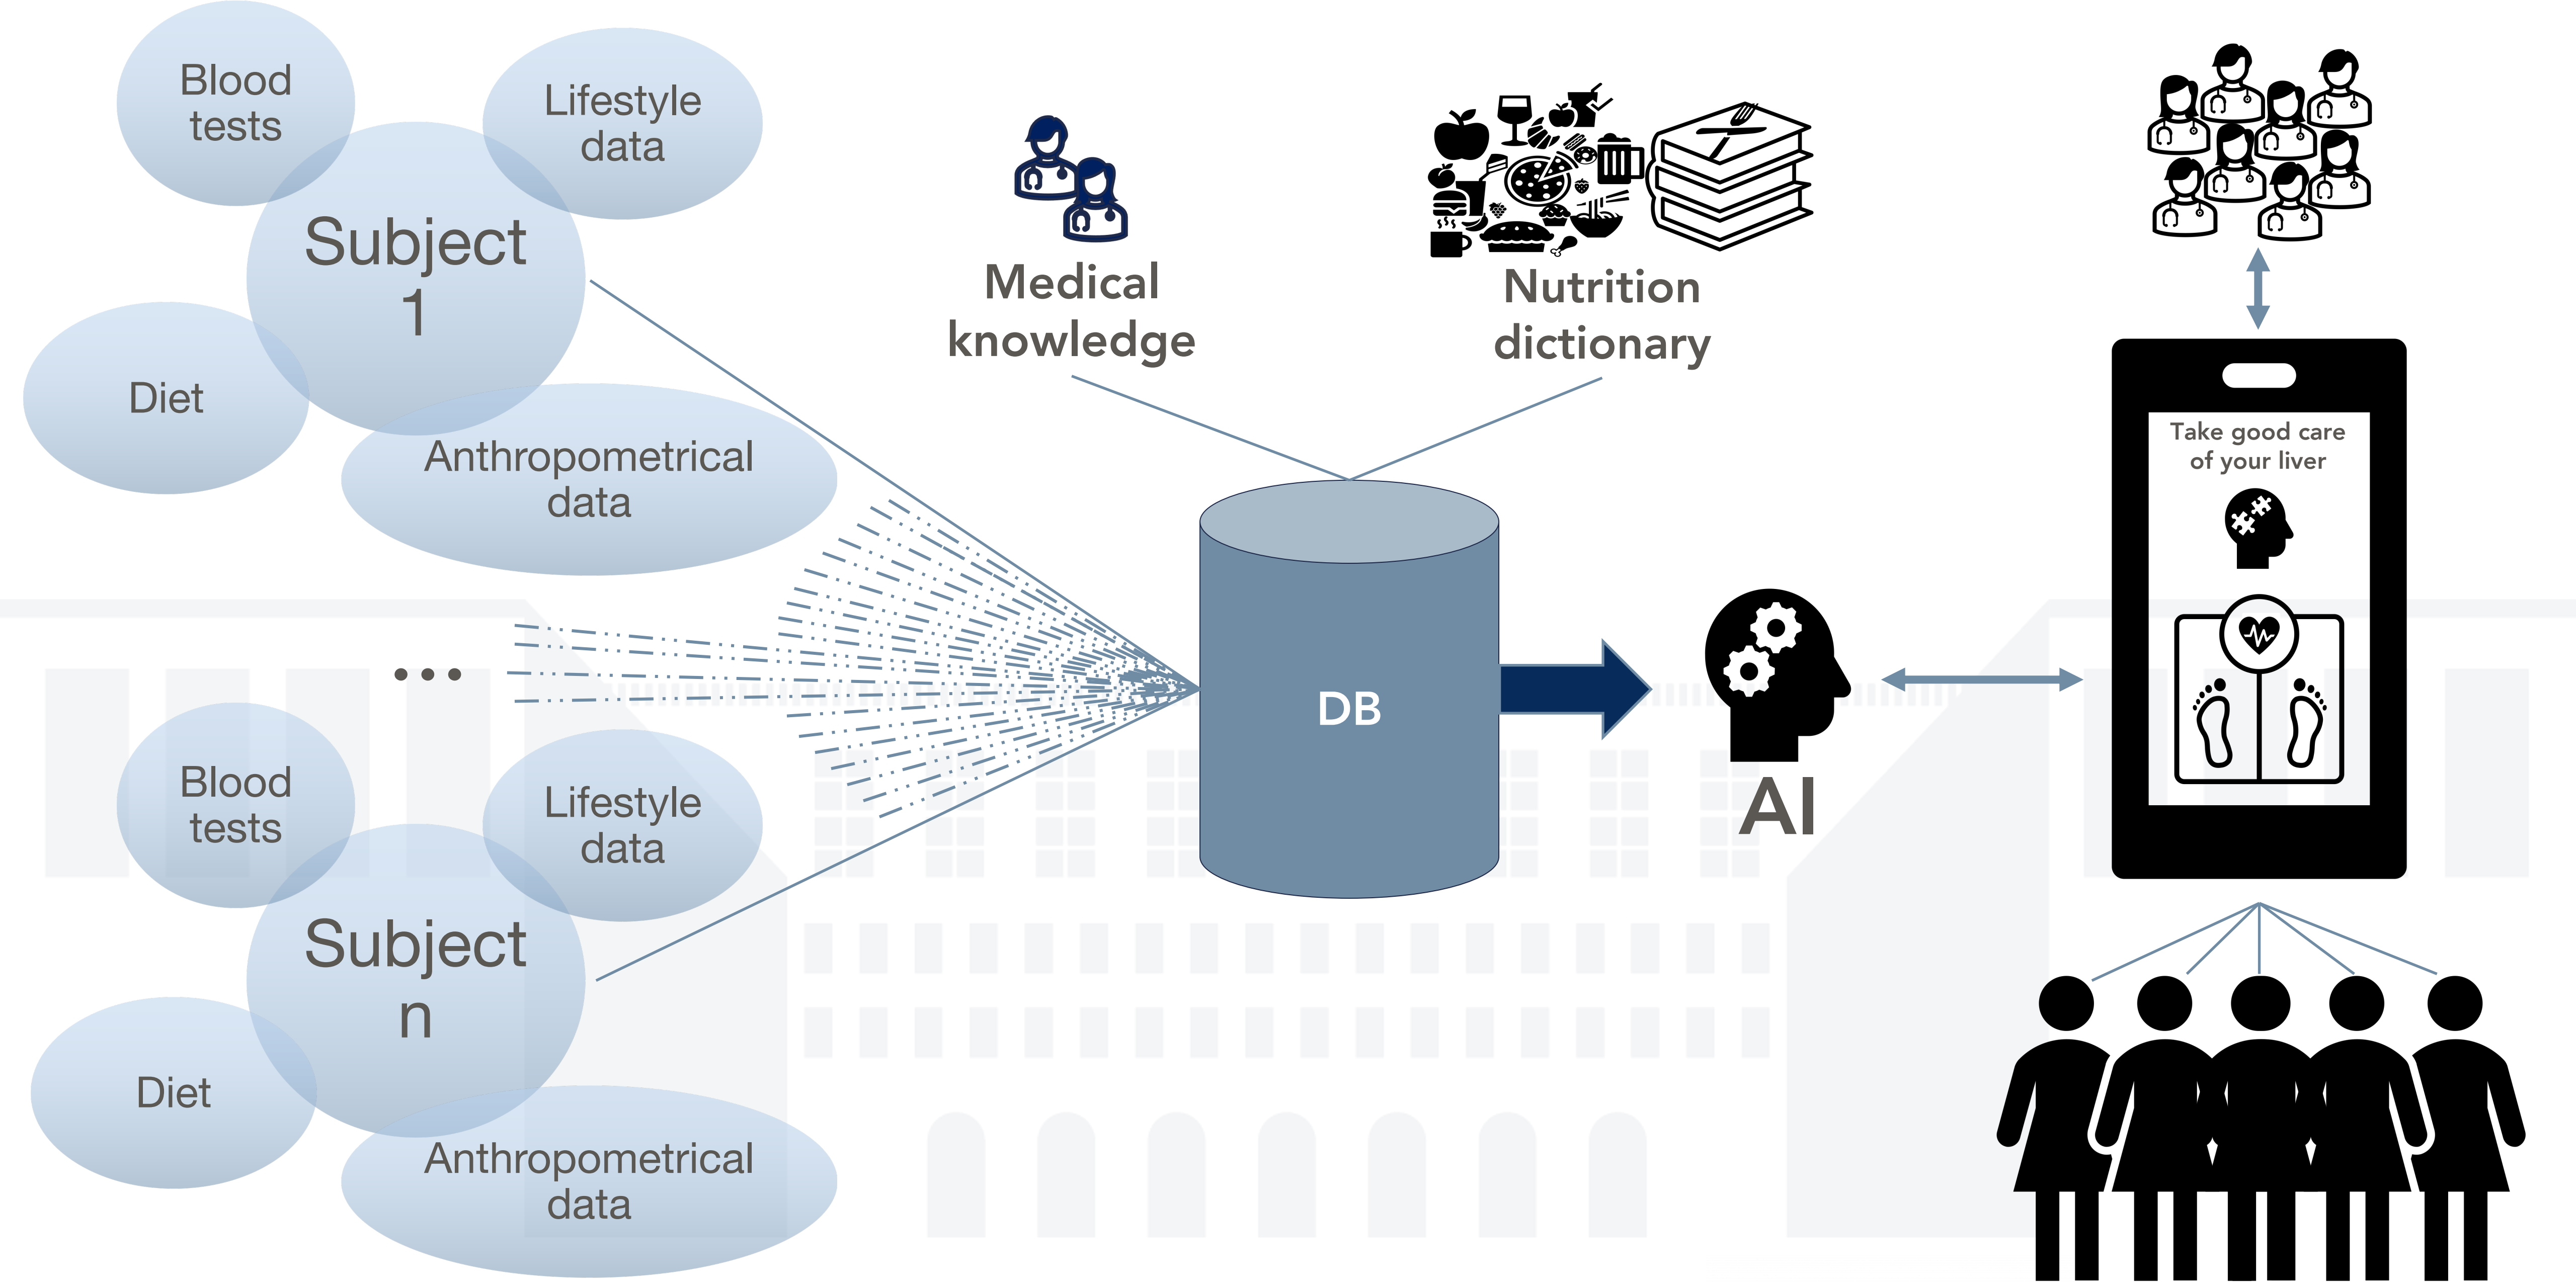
Blood tests

Lifestyle data

Subject 1

Diet

Anthropometrical data

...

Blood tests

Lifestyle data

Subject n

Diet

Anthropometrical data

Medical knowledge

Nutrition dictionary

DB

AI

Take good care of your liver